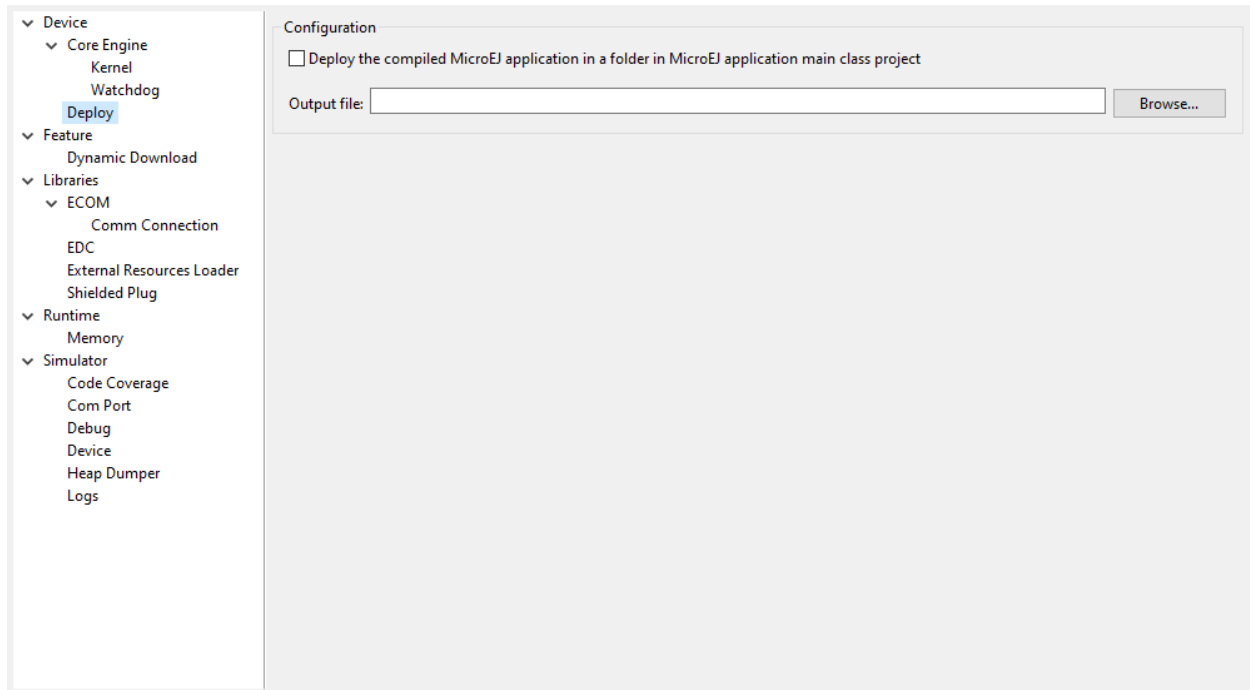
Device
Core Engine
Kernel
Watchdog
Deploy
Feature
Dynamic Download
Libraries
ECOM
Comm Connection
EDC
External Resources Loader
Shielded Plug
Runtime
Memory
Simulator
Code Coverage
Com Port
Debug
Device
Heap Dumper
Logs

Configuration

Deploy the compiled MicroEJ application in a folder in MicroEJ application main class project

Output file:

Browse...